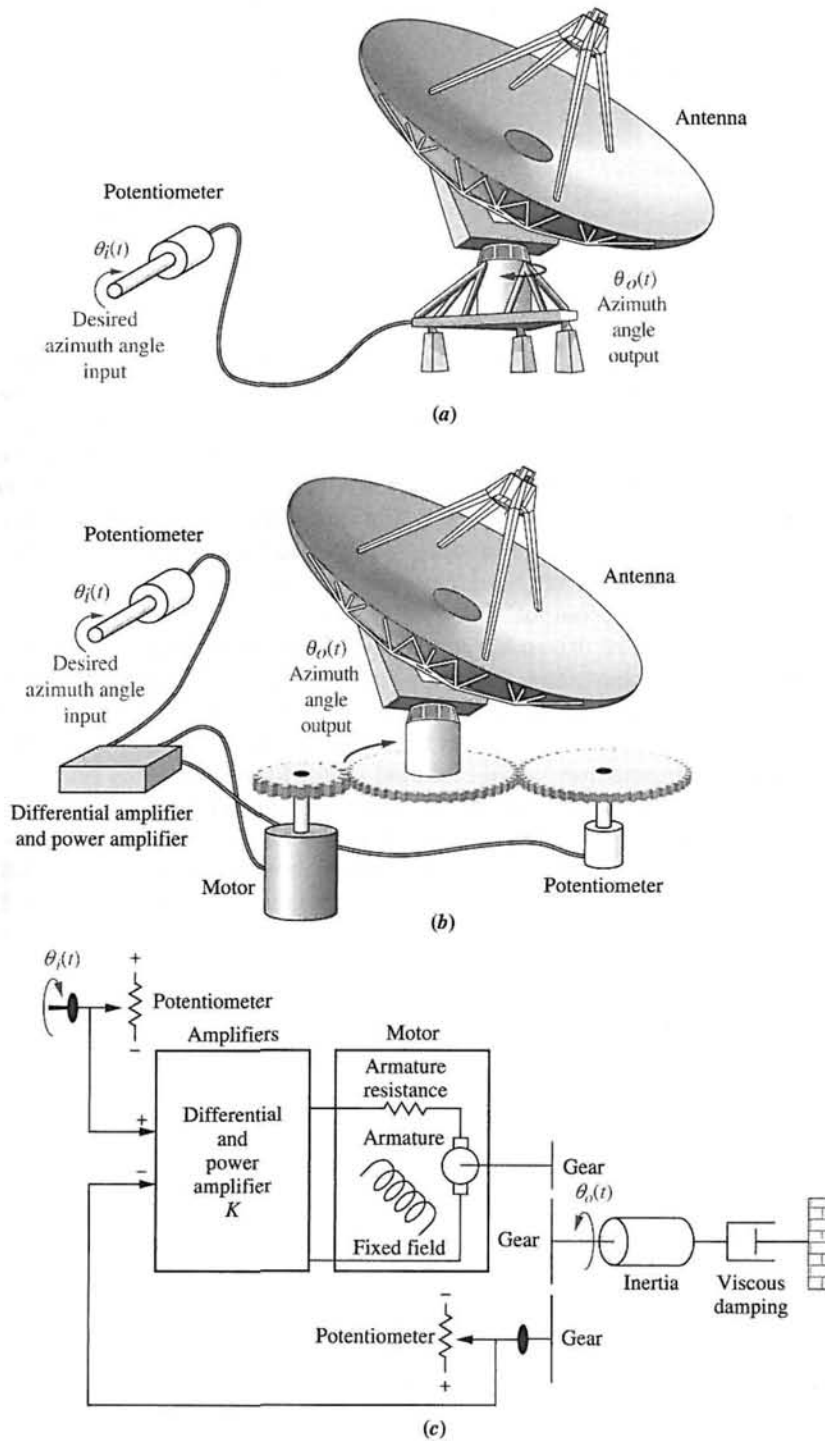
Antenna

Potentiometer

$\theta_i(t)$

Desired azimuth angle input

$\theta_o(t)$ Azimuth angle output

(a)

Potentiometer

$\theta_i(t)$

Desired azimuth angle input

Antenna

$\theta_o(t)$ Azimuth angle output

Differential amplifier and power amplifier

Motor

Potentiometer

(b)

$\theta_i(t)$

+

Potentiometer

−

Amplifiers

Motor

Armature resistance

Armature

+

Differential and power amplifier $K$

−

Fixed field

Gear

$\theta_o(t)$

Gear

Inertia

Viscous damping

−

Potentiometer

Gear

+

(c)